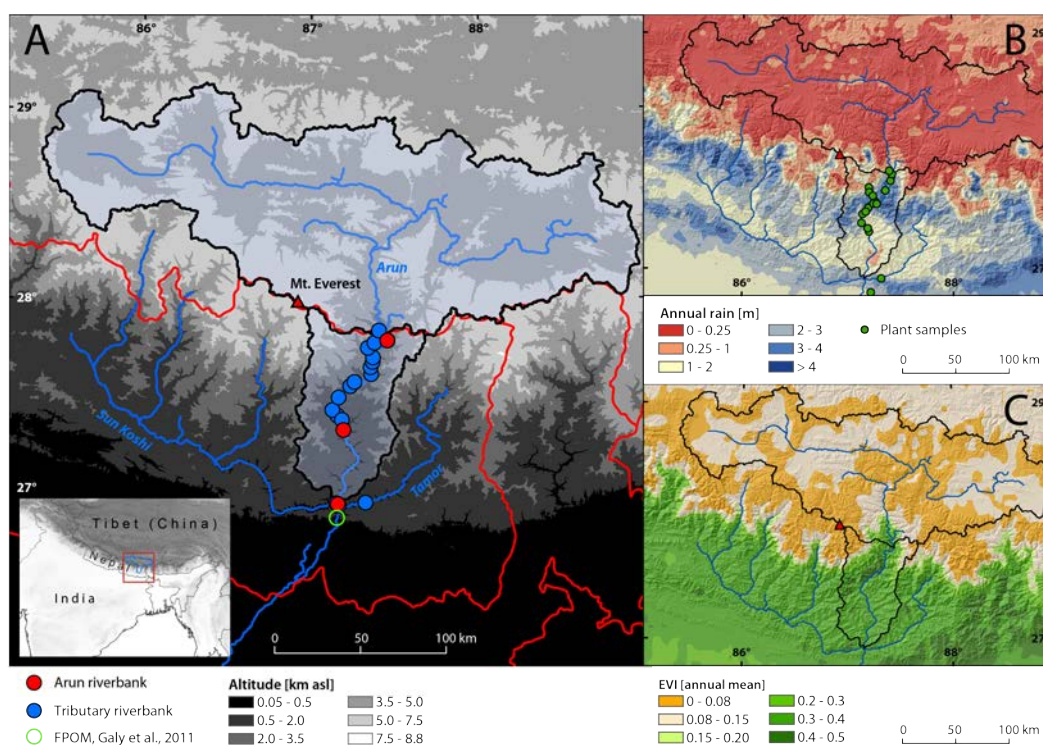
A

86°
87°
88°
29°
28°
27°

Mt. Everest
Arun
Sun Koshi
Tamor

Tibet (China)
Nepal
India

0 50 100 km

B
29
27
86°
88°

Annual rain [m]
0 - 0.25
0.25 - 1
1 - 2
2 - 3
3 - 4
> 4
Plant samples

0 50 100 km

C
29
27
86°
88°

Arun riverbank
Tributary riverbank
FPOM, Galy et al., 2011

Altitude [km asl]
0.05 - 0.5
0.5 - 2.0
2.0 - 3.5
3.5 - 5.0
5.0 - 7.5
7.5 - 8.8

EVI [annual mean]
0 - 0.08
0.08 - 0.15
0.15 - 0.20
0.2 - 0.3
0.3 - 0.4
0.4 - 0.5

0 50 100 km